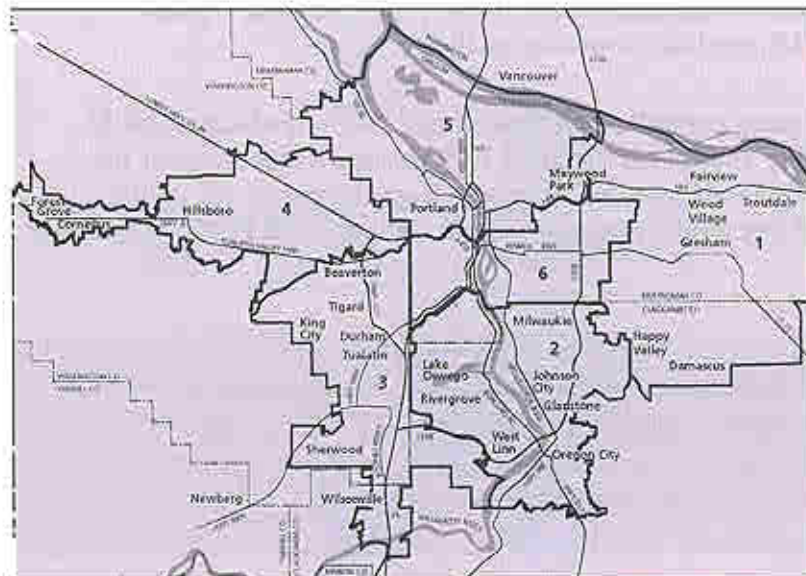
Vancouver
5
Maywood Park
Fairview
Wood Village
Troutdale
Forest Grove
Cornelius
Hillsboro
4
Portland
Gresham
1
Beaverton
6
Tigard
King City
Durham
Tualatin
Milwaukie
2
Happy Valley
Damascus
Lake Oswego
3
Johnson City
Rivergrove
Gladstone
West Linn
Oregon City
Sherwood
Newberg
Wilsonville